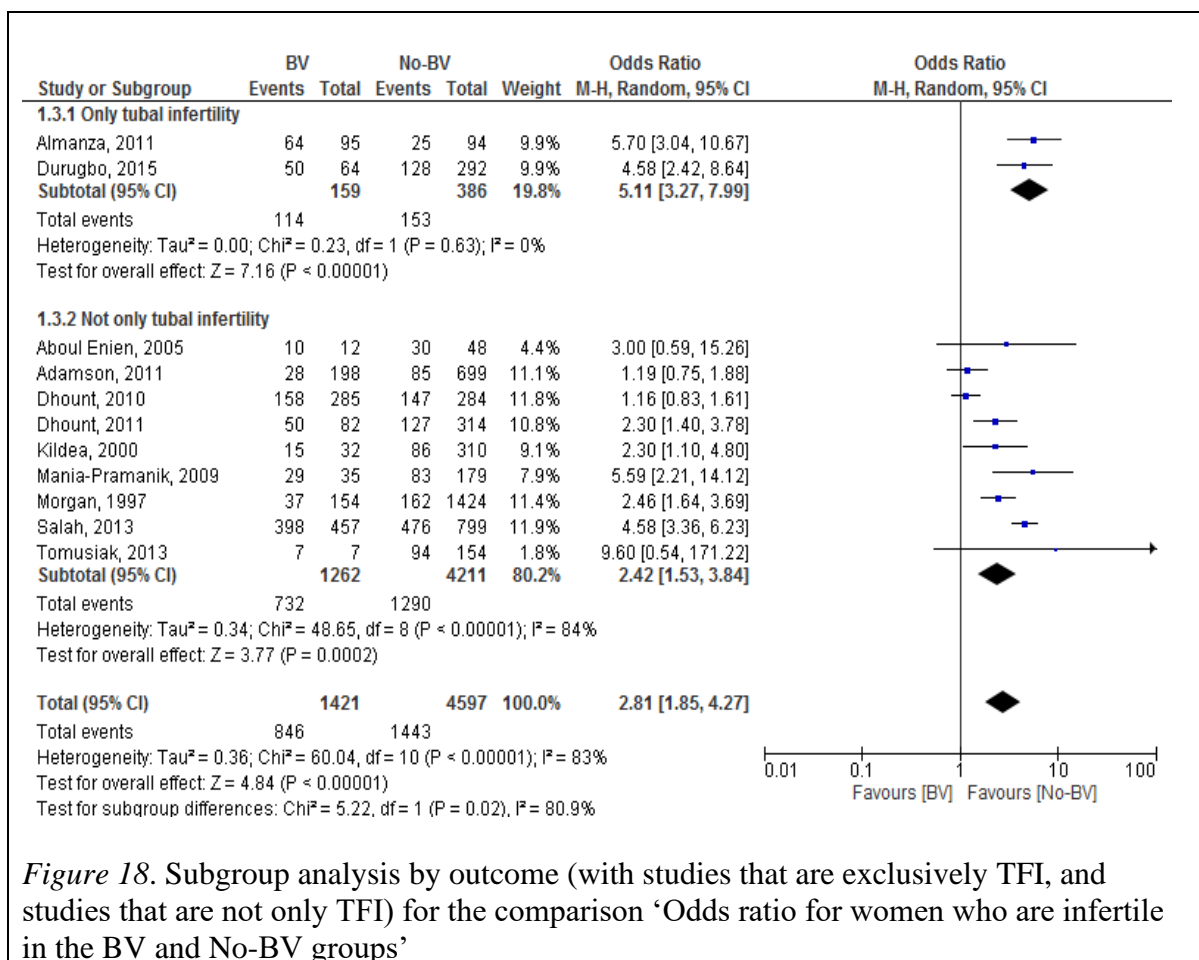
| Study or Subgroup | BV Events | BV Total | No-BV Events | No-BV Total | Weight | Odds Ratio M-H, Random, 95% CI |
|---|---|---|---|---|---|---|
| **1.3.1 Only tubal infertility** | | | | | | |
| Almanza, 2011 | 64 | 95 | 25 | 94 | 9.9% | 5.70 [3.04, 10.67] |
| Durugbo, 2015 | 50 | 64 | 128 | 292 | 9.9% | 4.58 [2.42, 8.64] |
| **Subtotal (95% CI)** | | **159** | | **386** | **19.8%** | **5.11 [3.27, 7.99]** |
| Total events | 114 | | 153 | | | |

Heterogeneity: Tau² = 0.00; Chi² = 0.23, df = 1 (P = 0.63); I² = 0%
Test for overall effect: Z = 7.16 (P < 0.00001)

| Study or Subgroup | BV Events | BV Total | No-BV Events | No-BV Total | Weight | Odds Ratio M-H, Random, 95% CI |
|---|---|---|---|---|---|---|
| **1.3.2 Not only tubal infertility** | | | | | | |
| Aboul Enien, 2005 | 10 | 12 | 30 | 48 | 4.4% | 3.00 [0.59, 15.26] |
| Adamson, 2011 | 28 | 198 | 85 | 699 | 11.1% | 1.19 [0.75, 1.88] |
| Dhount, 2010 | 158 | 285 | 147 | 284 | 11.8% | 1.16 [0.83, 1.61] |
| Dhount, 2011 | 50 | 82 | 127 | 314 | 10.8% | 2.30 [1.40, 3.78] |
| Kildea, 2000 | 15 | 32 | 86 | 310 | 9.1% | 2.30 [1.10, 4.80] |
| Mania-Pramanik, 2009 | 29 | 35 | 83 | 179 | 7.9% | 5.59 [2.21, 14.12] |
| Morgan, 1997 | 37 | 154 | 162 | 1424 | 11.4% | 2.46 [1.64, 3.69] |
| Salah, 2013 | 398 | 457 | 476 | 799 | 11.9% | 4.58 [3.36, 6.23] |
| Tomusiak, 2013 | 7 | 7 | 94 | 154 | 1.8% | 9.60 [0.54, 171.22] |
| **Subtotal (95% CI)** | | **1262** | | **4211** | **80.2%** | **2.42 [1.53, 3.84]** |
| Total events | 732 | | 1290 | | | |

Heterogeneity: Tau² = 0.34; Chi² = 48.65, df = 8 (P < 0.00001); I² = 84%
Test for overall effect: Z = 3.77 (P = 0.0002)

| | | | | | | |
|---|---|---|---|---|---|---|
| **Total (95% CI)** | | **1421** | | **4597** | **100.0%** | **2.81 [1.85, 4.27]** |
| Total events | 846 | | 1443 | | | |

Heterogeneity: Tau² = 0.36; Chi² = 60.04, df = 10 (P < 0.00001); I² = 83%
Test for overall effect: Z = 4.84 (P < 0.00001)
Test for subgroup differences: Chi² = 5.22, df = 1 (P = 0.02), I² = 80.9%

Odds Ratio
M-H, Random, 95% CI

0.01 0.1 1 10 100
Favours [BV] Favours [No-BV]

*Figure 18*. Subgroup analysis by outcome (with studies that are exclusively TFI, and studies that are not only TFI) for the comparison 'Odds ratio for women who are infertile in the BV and No-BV groups'